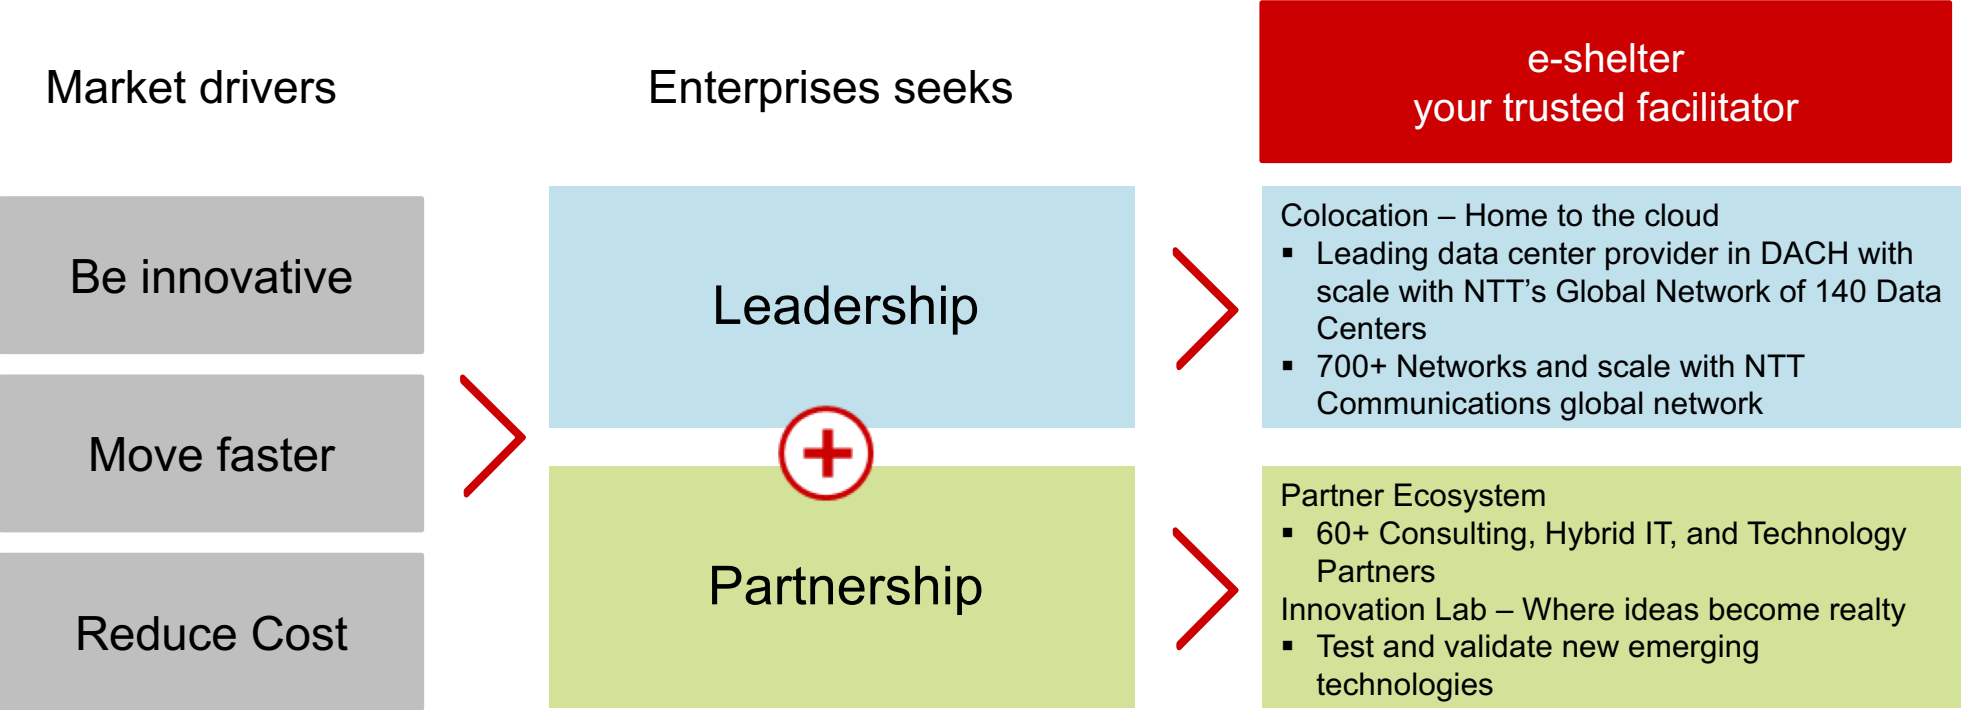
Market drivers

Enterprises seeks

e-shelter
your trusted facilitator

Be innovative

Move faster

Reduce Cost

Leadership

Partnership

Colocation – Home to the cloud
▪ Leading data center provider in DACH with scale with NTT's Global Network of 140 Data Centers
▪ 700+ Networks and scale with NTT Communications global network

Partner Ecosystem
▪ 60+ Consulting, Hybrid IT, and Technology Partners
Innovation Lab – Where ideas become realty
▪ Test and validate new emerging technologies